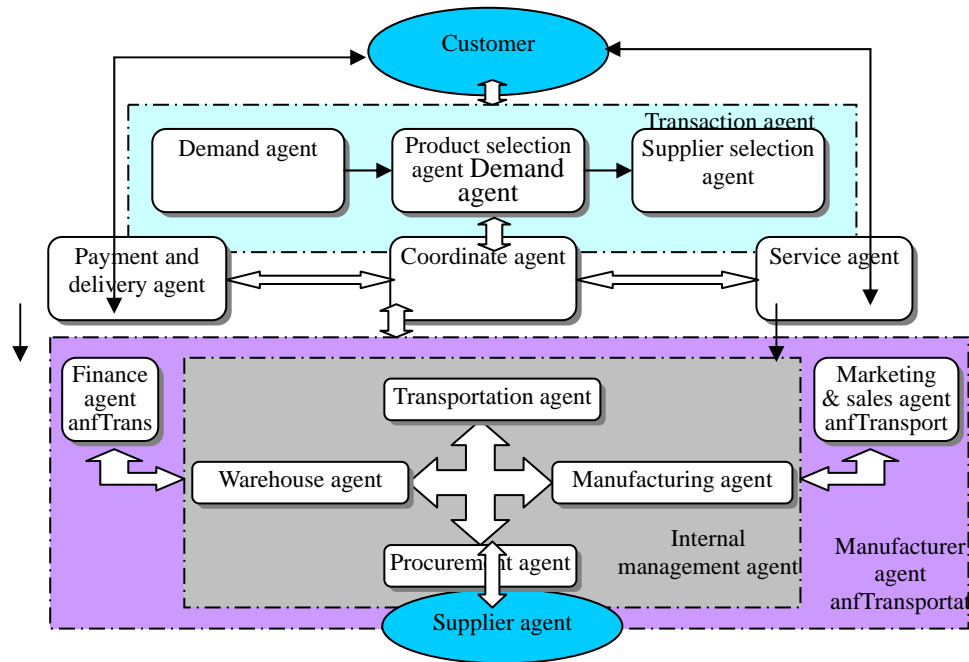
Customer

Transaction agent

Demand agent

Product selection agent Demand agent

Supplier selection agent

Payment and delivery agent

Coordinate agent

Service agent

Finance agent anfTrans

Transportation agent

Marketing & sales agent anfTransport

Warehouse agent

Manufacturing agent

Internal management agent

Procurem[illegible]t agent

Manufacturer agent anfTransportat

Supplier agent